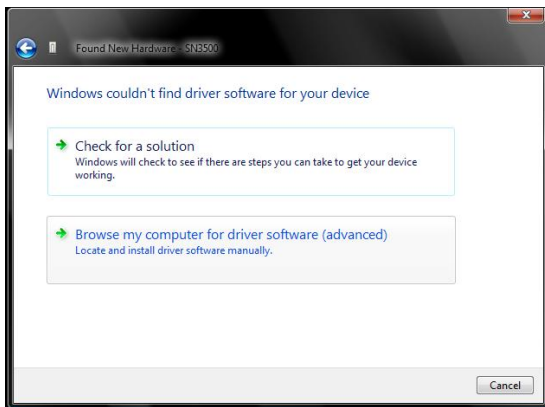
Found New Hardware - SN3500

Windows couldn't find driver software for your device

Check for a solution
Windows will check to see if there are steps you can take to get your device working.

Browse my computer for driver software (advanced)
Locate and install driver software manually.

Cancel